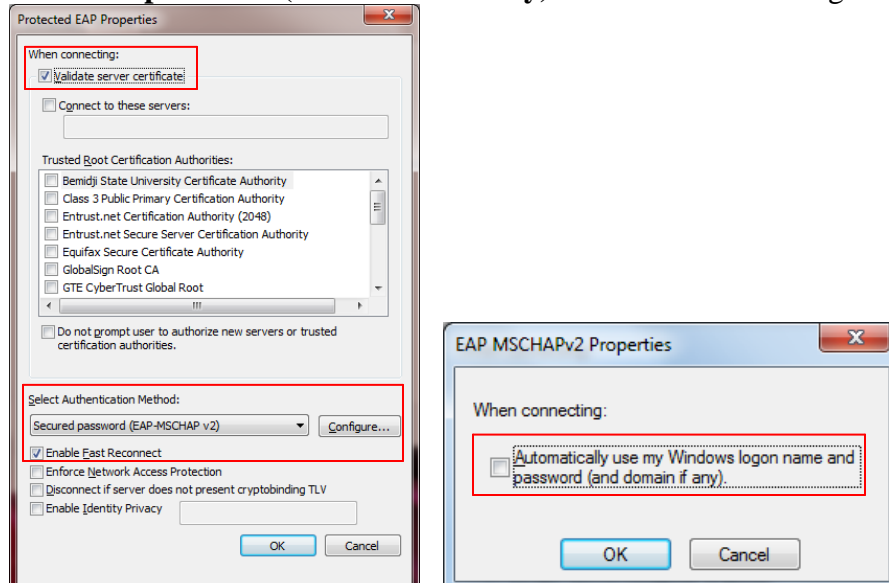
Protected EAP Properties

When connecting:

Validate server certificate

Connect to these servers:

Trusted Root Certification Authorities:

Bemidji State University Certificate Authority
Class 3 Public Primary Certification Authority
Entrust.net Certification Authority (2048)
Entrust.net Secure Server Certification Authority
Equifax Secure Certificate Authority
GlobalSign Root CA
GTE CyberTrust Global Root

Do not prompt user to authorize new servers or trusted certification authorities.

Select Authentication Method:

Secured password (EAP-MSCHAP v2)

Configure...

Enable Fast Reconnect

Enforce Network Access Protection

Disconnect if server does not present cryptobinding TLV

Enable Identity Privacy

OK

Cancel

EAP MSCHAPv2 Properties

When connecting:

Automatically use my Windows logon name and password (and domain if any).

OK

Cancel